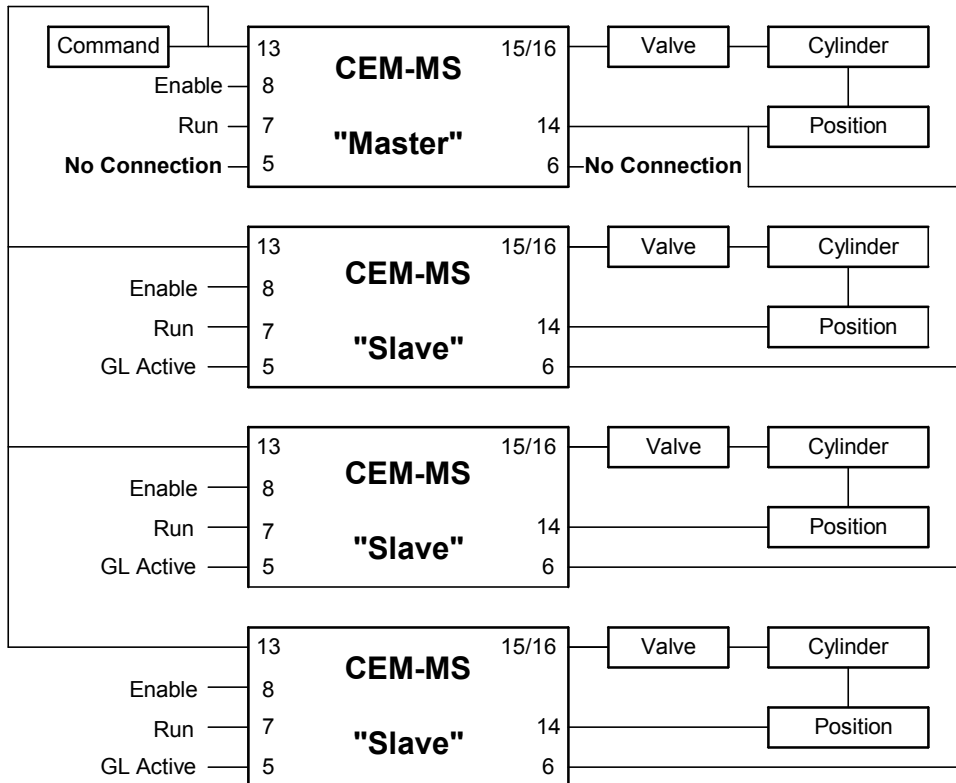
Command
13
15/16
Valve
Cylinder
Enable
8
CEM-MS
Run
7
"Master"
14
Position
No Connection
5
6
No Connection

13
15/16
Valve
Cylinder
CEM-MS
Enable
8
Run
7
14
Position
"Slave"
GL Active
5
6

13
15/16
Valve
Cylinder
CEM-MS
Enable
8
Run
7
14
Position
"Slave"
GL Active
5
6

13
15/16
Valve
Cylinder
CEM-MS
Enable
8
Run
7
14
Position
"Slave"
GL Active
5
6